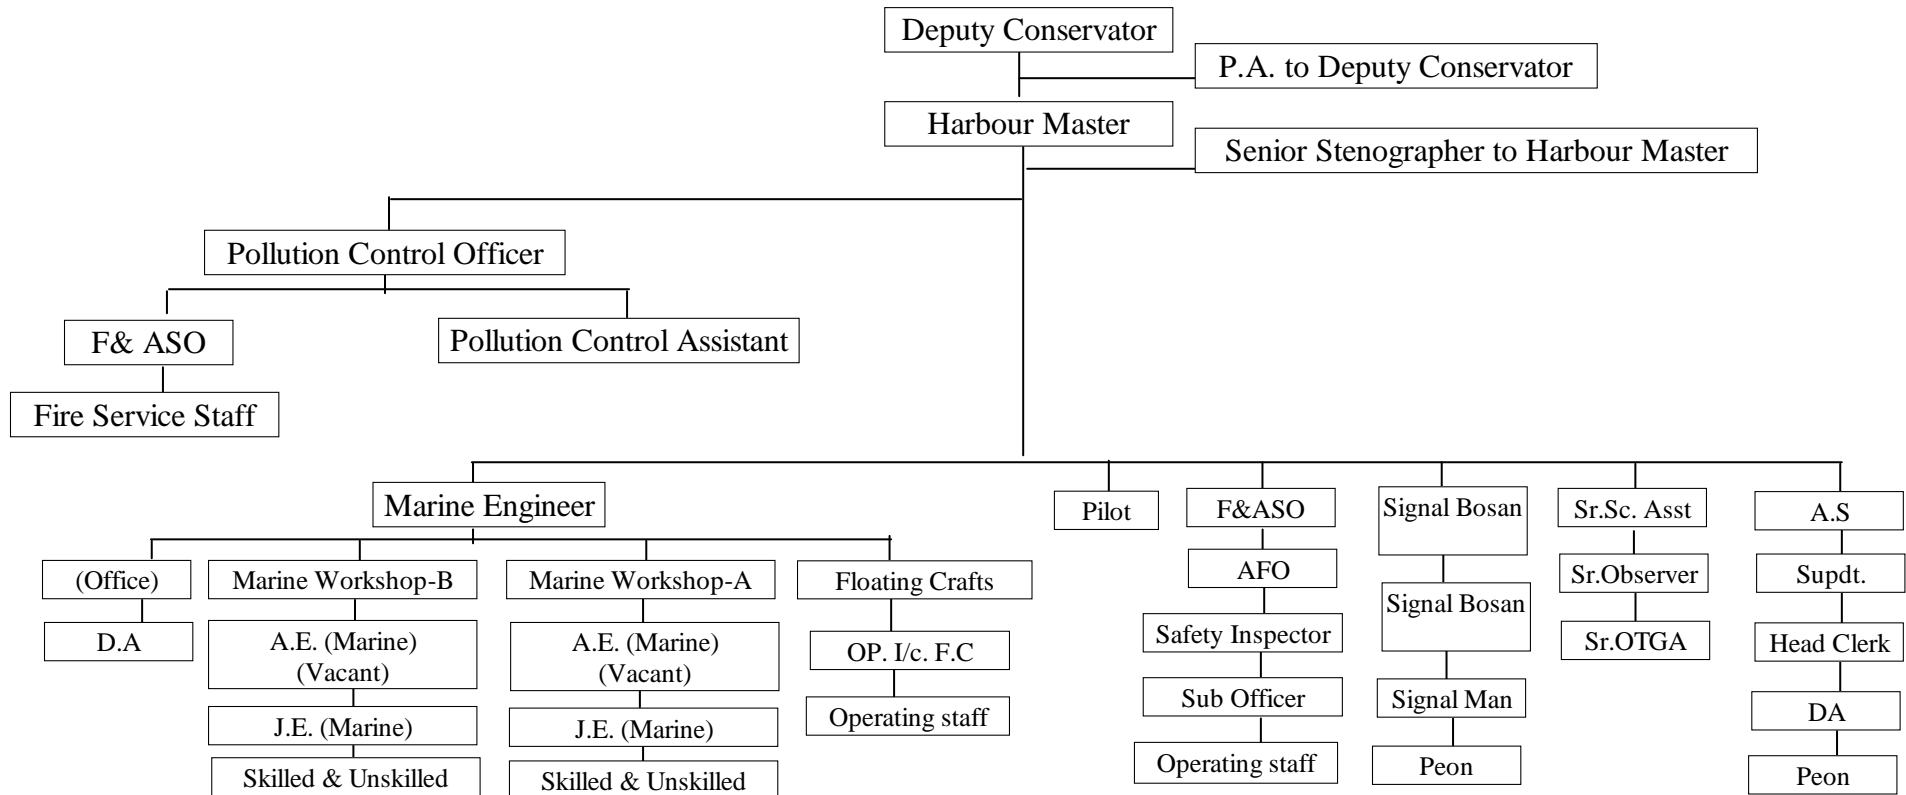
Deputy Conservator

P.A. to Deputy Conservator

Harbour Master

Senior Stenographer to Harbour Master

Pollution Control Officer

F& ASO

Fire Service Staff

Pollution Control Assistant

Marine Engineer

(Office)

D.A

Marine Workshop-B

A.E. (Marine) (Vacant)

J.E. (Marine)

Skilled & Unskilled

Marine Workshop-A

A.E. (Marine) (Vacant)

J.E. (Marine)

Skilled & Unskilled

Floating Crafts

OP. I/c. F.C

Operating staff

Pilot

F&ASO

AFO

Safety Inspector

Sub Officer

Operating staff

Signal Bosan

Signal Bosan

Signal Man

Peon

Sr.Sc. Asst

Sr.Observer

Sr.OTGA

A.S

Supdt.

Head Clerk

DA

Peon